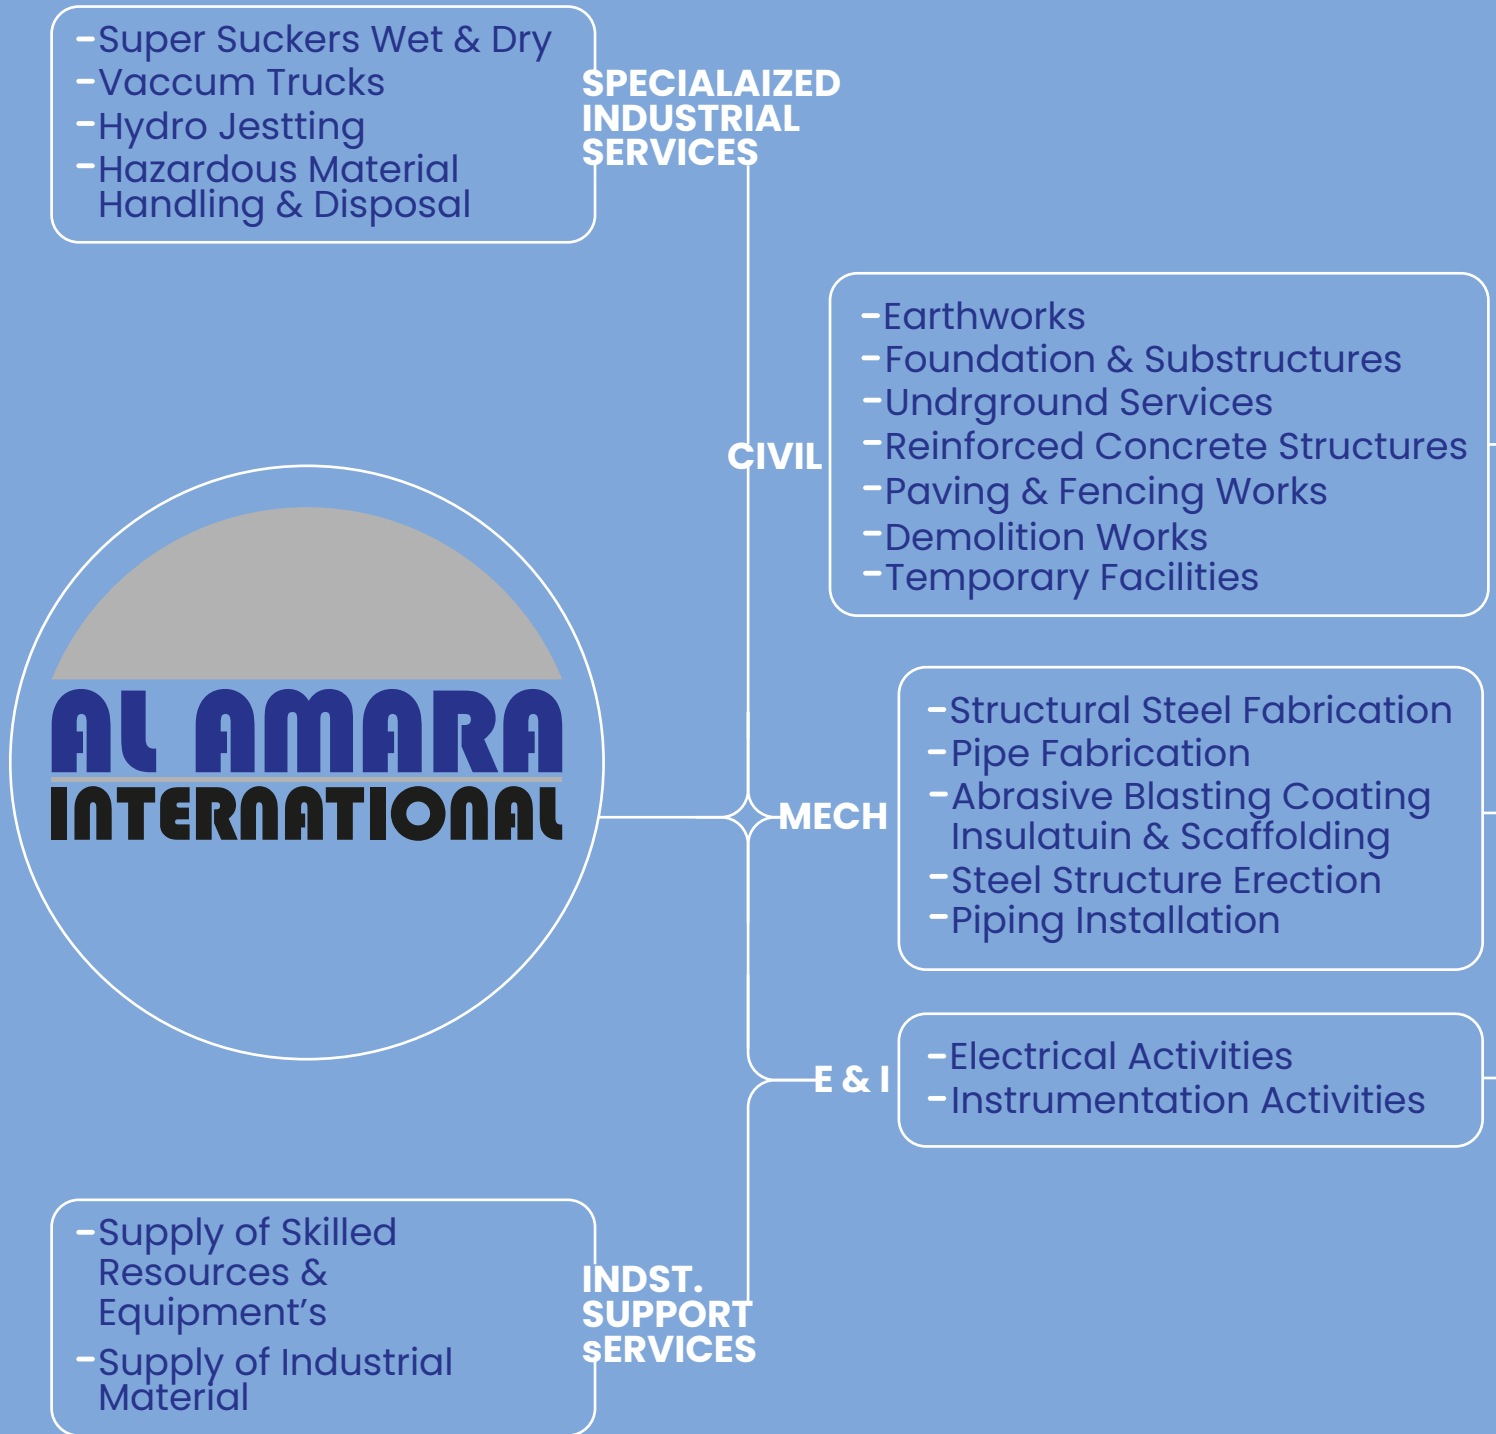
-Super Suckers Wet & Dry
-Vaccum Trucks
-Hydro Jestting
-Hazardous Material Handling & Disposal

SPECIALAIZED INDUSTRIAL SERVICES

CIVIL

-Earthworks
-Foundation & Substructures
-Undrground Services
-Reinforced Concrete Structures
-Paving & Fencing Works
-Demolition Works
-Temporary Facilities

AL AMARA
INTERNATIONAL

MECH

-Structural Steel Fabrication
-Pipe Fabrication
-Abrasive Blasting Coating Insulatuin & Scaffolding
-Steel Structure Erection
-Piping Installation

E & I

-Electrical Activities
-Instrumentation Activities

-Supply of Skilled Resources & Equipment's
-Supply of Industrial Material

INDST. SUPPORT sERVICES